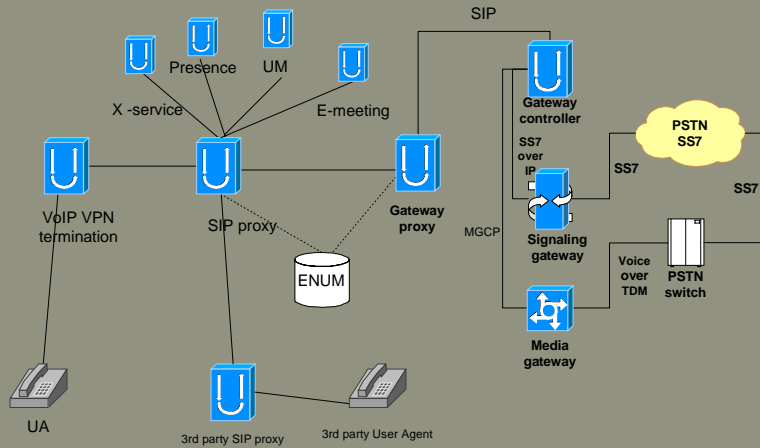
SIP

Presence

UM

X -service

E-meeting

Gateway controller

PSTN SS7

SS7 over IP

SS7

SS7

VoIP VPN termination

SIP proxy

Gateway proxy

Signaling gateway

MGCP

ENUM

Voice over TDM

PSTN switch

Media gateway

UA

3rd party SIP proxy

3rd party User Agent